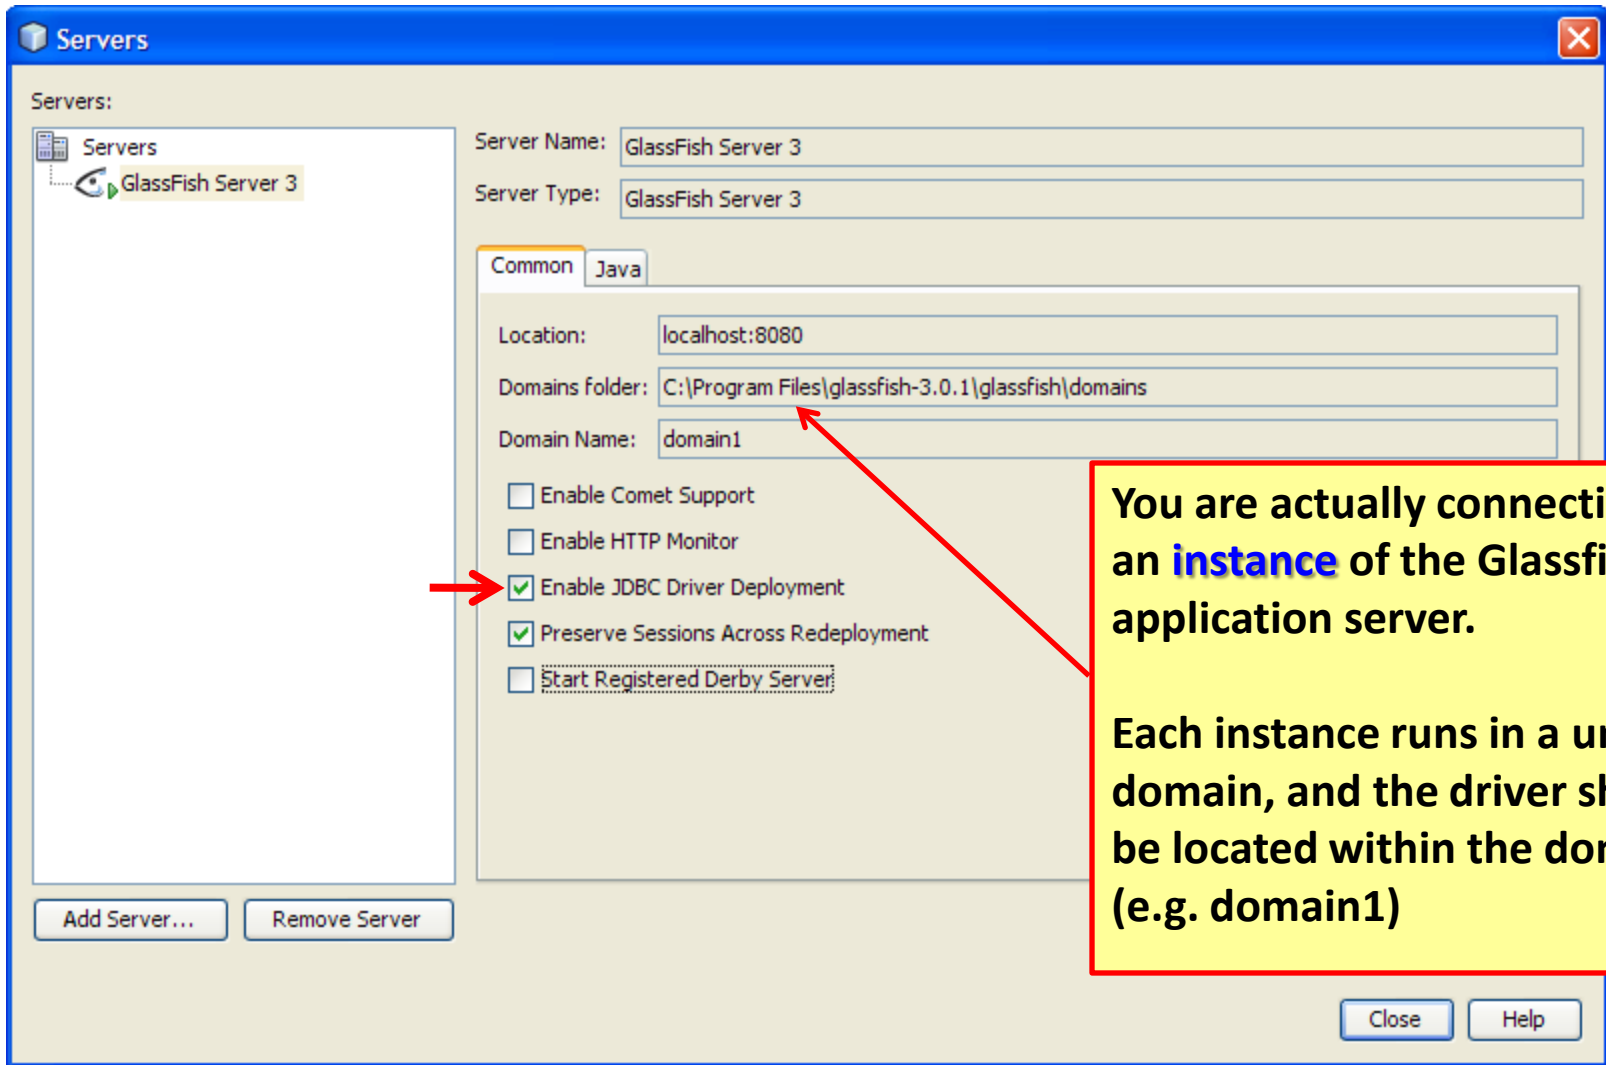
Servers

Servers:

Servers
GlassFish Server 3

Server Name: GlassFish Server 3
Server Type: GlassFish Server 3

Common | Java

Location: localhost:8080
Domains folder: C:\Program Files\glassfish-3.0.1\glassfish\domains
Domain Name: domain1

Enable Comet Support
Enable HTTP Monitor
Enable JDBC Driver Deployment
Preserve Sessions Across Redeployment
Start Registered Derby Server

You are actually connecti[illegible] an instance of the Glassfi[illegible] application server.

Each instance runs in a u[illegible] domain, and the driver s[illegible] be located within the do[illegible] (e.g. domain1)

Add Server... | Remove Server

Close | Help